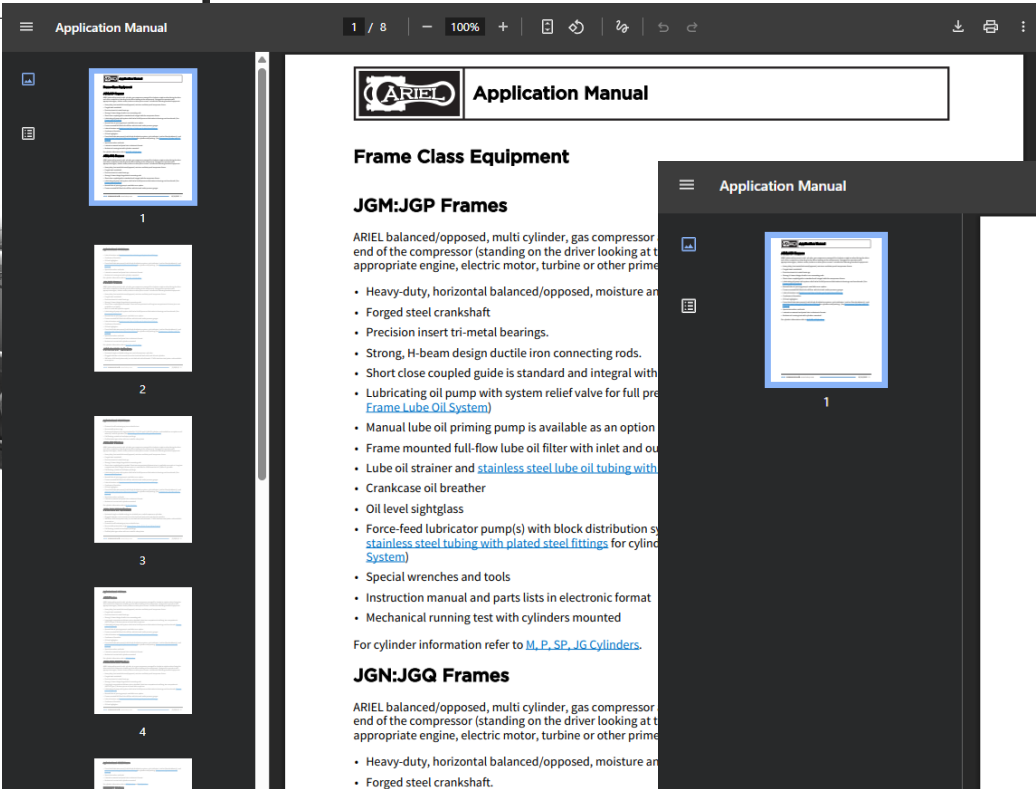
Application Manual

1 / 8

100%

1

2

3

4

ARIEL

Application Manual

Frame Class Equipment

JGM:JGP Frames

ARIEL balanced/opposed, multi cylinder, gas compressor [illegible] end of the compressor (standing on the driver looking at t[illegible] appropriate engine, electric motor, turbine or other prime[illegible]

• Heavy-duty, horizontal balanced/opposed, moisture an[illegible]
• Forged steel crankshaft
• Precision insert tri-metal bearings.
• Strong, H-beam design ductile iron connecting rods.
• Short close coupled guide is standard and integral with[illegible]
• Lubricating oil pump with system relief valve for full pre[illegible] Frame Lube Oil System)
• Manual lube oil priming pump is available as an option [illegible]
• Frame mounted full-flow lube oil filter with inlet and ou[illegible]
• Lube oil strainer and stainless steel lube oil tubing with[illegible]
• Crankcase oil breather
• Oil level sightglass
• Force-feed lubricator pump(s) with block distribution s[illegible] stainless steel tubing with plated steel fittings for cylinc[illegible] System)
• Special wrenches and tools
• Instruction manual and parts lists in electronic format
• Mechanical running test with cylinders mounted

For cylinder information refer to M, P, SP, JG Cylinders.

JGN:JGQ Frames

ARIEL balanced/opposed, multi cylinder, gas compressor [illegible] end of the compressor (standing on the driver looking at t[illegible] appropriate engine, electric motor, turbine or other prime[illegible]

• Heavy-duty, horizontal balanced/opposed, moisture an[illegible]
• Forged steel crankshaft.

Application Manual

1